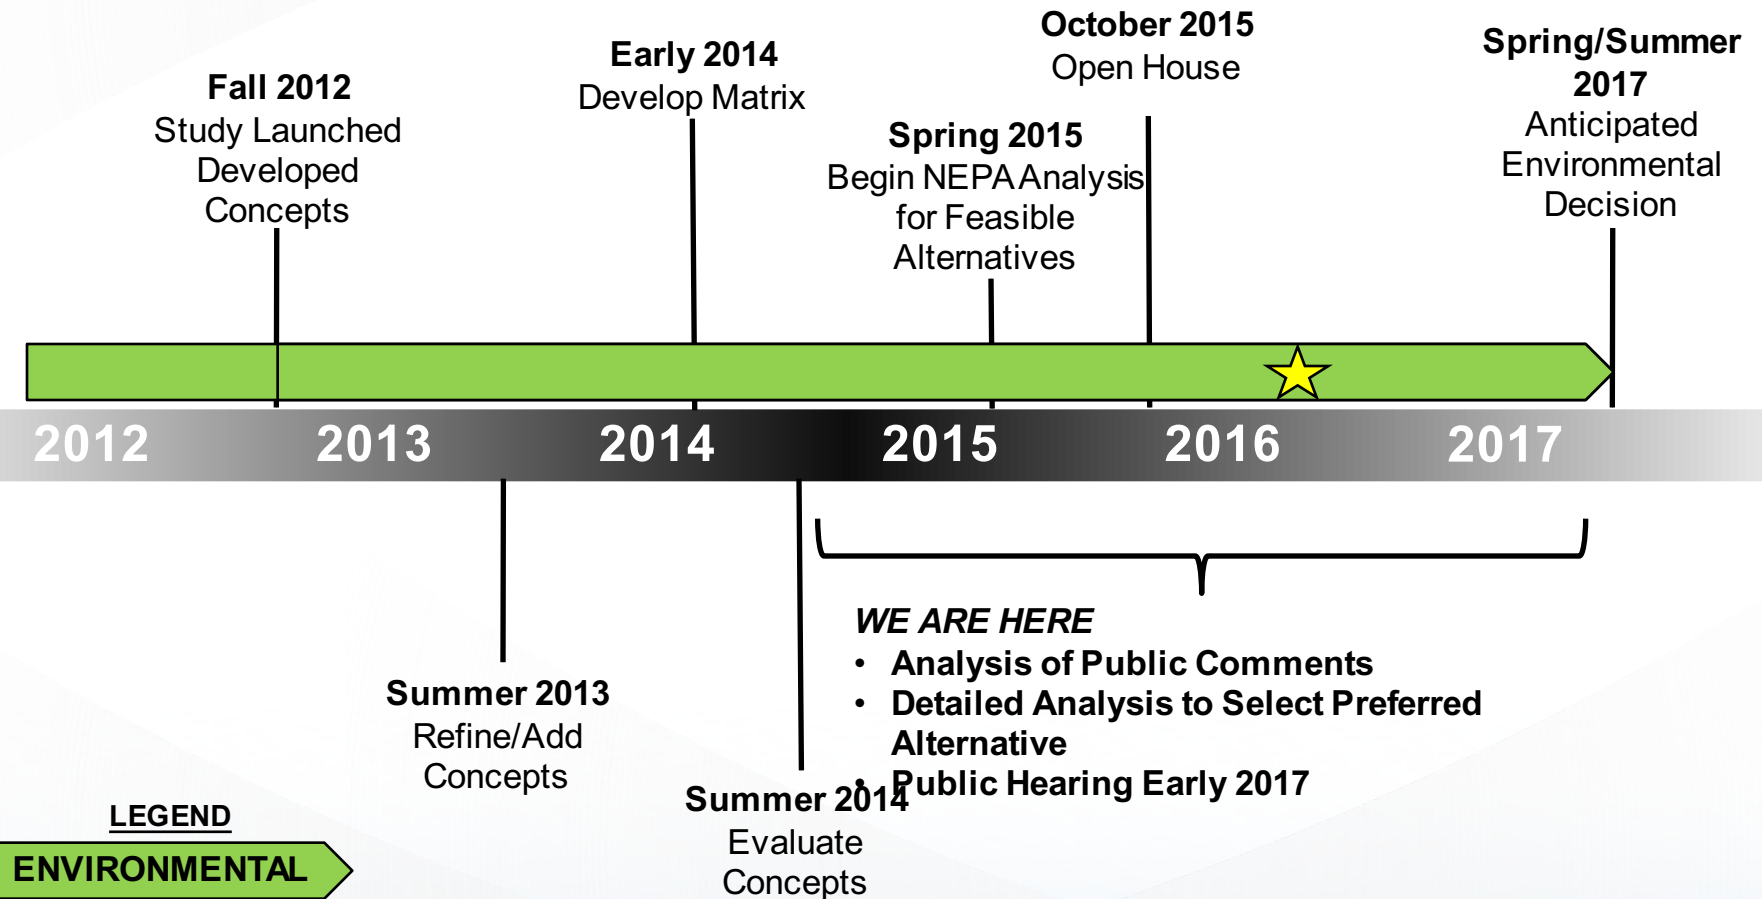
**Fall 2012**
Study Launched
Developed
Concepts

**Early 2014**
Develop Matrix

**Spring 2015**
Begin NEPA Analysis
for Feasible
Alternatives

**October 2015**
Open House

**Spring/Summer 2017**
Anticipated
Environmental
Decision

2012 2013 2014 2015 2016 2017

**Summer 2013**
Refine/Add
Concepts

**Summer 2014**
Evaluate
Concepts

***WE ARE HERE***
- **Analysis of Public Comments**
- **Detailed Analysis to Select Preferred Alternative**
- **Public Hearing Early 2017**

**LEGEND**
**ENVIRONMENTAL**